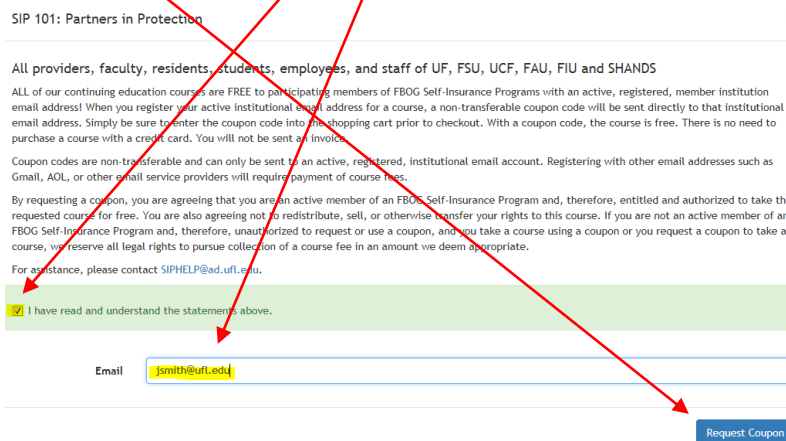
SIP 101: Partners in Protection

All providers, faculty, residents, students, employees, and staff of UF, FSU, UCF, FAU, FIU and SHANDS

ALL of our continuing education courses are FREE to participating members of FBOG Self-Insurance Programs with an active, registered, member institution email address! When you register your active institutional email address for a course, a non-transferable coupon code will be sent directly to that institutional email address. Simply be sure to enter the coupon code into the shopping cart prior to checkout. With a coupon code, the course is free. There is no need to purchase a course with a credit card. You will not be sent an invoice.

Coupon codes are non-transferable and can only be sent to an active, registered, institutional email account. Registering with other email addresses such as Gmail, AOL, or other email service providers will require payment of course fees.

By requesting a coupon, you are agreeing that you are an active member of an FBOG Self-Insurance Program and, therefore, entitled and authorized to take th requested course for free. You are also agreeing not to redistribute, sell, or otherwise transfer your rights to this course. If you are not an active member of ar FBOG Self-Insurance Program and, therefore, unauthorized to request or use a coupon, and you take a course using a coupon or you request a coupon to take a course, we reserve all legal rights to pursue collection of a course fee in an amount we deem appropriate.

For assistance, please contact SIPHELP@ad.ufl.edu.

I have read and understand the statements above.

Email jsmith@ufl.edu

Request Coupon